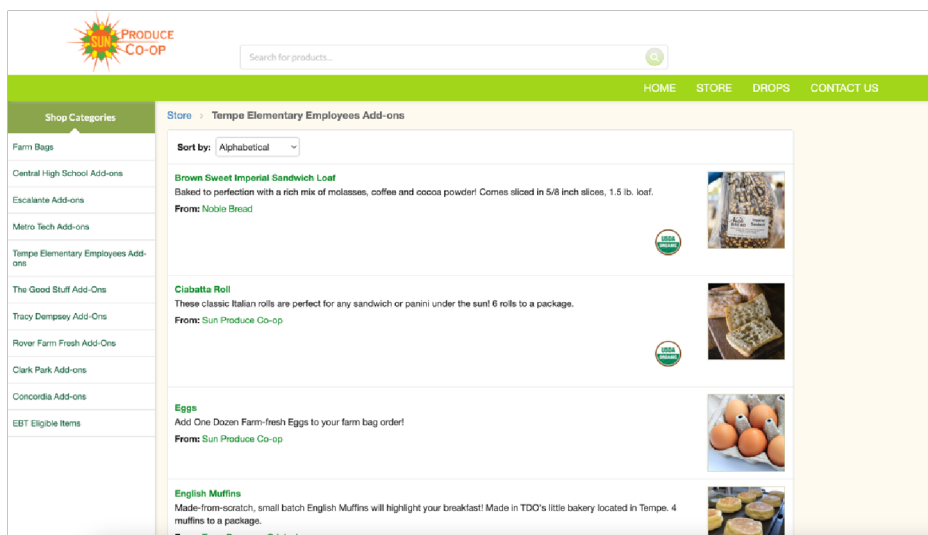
SUN PRODUCE CO-OP

Search for products...

HOME STORE DROPS CONTACT US

Shop Categories

Farm Bags

Central High School Add-ons

Escalante Add-ons

Metro Tech Add-ons

Tempe Elementary Employees Add-ons

The Good Stuff Add-Ons

Tracy Dempsey Add-Ons

Rover Farm Fresh Add-Ons

Clark Park Add-ons

Concordia Add-ons

EBT Eligible Items

Store › Tempe Elementary Employees Add-ons

Sort by: Alphabetical

Brown Sweet Imperial Sandwich Loaf
Baked to perfection with a rich mix of molasses, coffee and cocoa powder! Comes sliced in 5/8 inch slices, 1.5 lb. loaf.
From: Noble Bread

USDA ORGANIC

Ciabatta Roll
These classic Italian rolls are perfect for any sandwich or panini under the sun! 6 rolls to a package.
From: Sun Produce Co-op

USDA ORGANIC

Eggs
Add One Dozen Farm-fresh Eggs to your farm bag order!
From: Sun Produce Co-op

English Muffins
Made-from-scratch, small batch English Muffins will highlight your breakfast! Made in TDO's little bakery located in Tempe. 4 muffins to a package.
From: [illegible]